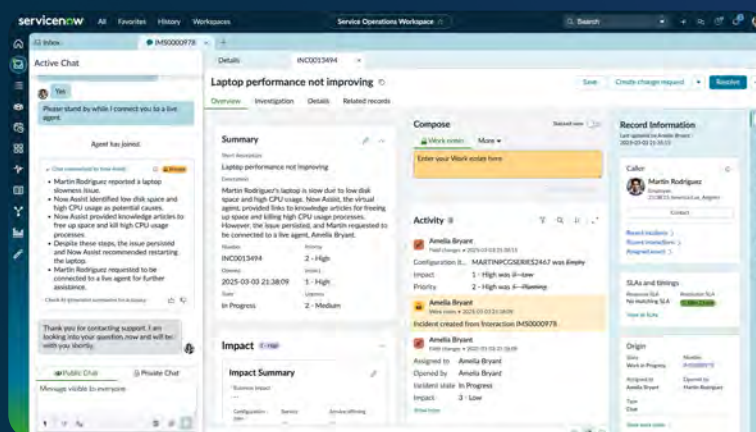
servicenow All Favorites History Workspaces

Service Operations Workspace

Search

Inbox IMS0000978

Details INC0013494

Active Chat

Yes

Please stand by while I connect you to a live agent.

Agent has joined

• Martin Rodriguez reported a laptop slowness issue.
• Now Assist identified low disk space and high CPU usage as potential causes.
• Now Assist provided knowledge articles to free up space and kill high CPU usage processes.
• Despite these steps, the issue persisted and Now Assist recommended restarting the laptop.
• Martin Rodriguez requested to be connected to a live agent for further assistance.

Thank you for contacting support. I am looking into your question now and will be with you shortly.

Public Chat Private Chat

Message visible to everyone

Laptop performance not improving

Overview Investigation Details Related records

Save Create change request Resolve

Summary

Short description
Laptop performance not improving

Description
Martin Rodriguez's laptop is slow due to low disk space and high CPU usage. Now Assist, the virtual agent, provided links to knowledge articles for freeing up space and killing high CPU usage processes. However, the issue persisted, and Martin requested to be connected to a live agent, Amelia Bryant.

| Number | Priority |
|---|---|
| INC0013494 | 1 - High |
| Opened | Impact |
| 2025-03-03 21:38:09 | 1 - High |
| State | Urgency |
| In Progress | 2 - Medium |

Impact

Impact Summary

Business Impact

Configuration item Service Service offering

Compose

Work notes More

Enter your Work notes here

Activity

Amelia Bryant
Configuration it... MARTINPCGSERIES2467 was Empty
Impact 1 - High was 3 - Low
Priority 1 - High was 5 - Planning

Amelia Bryant
Incident created from Interaction IMS0000978

Amelia Bryant
Assigned to Amelia Bryant
Opened by Amelia Bryant
Incident state In Progress
Impact 3 - Low

Record Information

Caller
Martin Rodriguez
Contact

Recent incidents
Recent interactions
Assigned assets

SLAs and timings
Response SLA No matching SLA
Resolution SLA
View all SLAs

Origin
Work in Progress IMS0000978
Amelia Bryant Martin Rodriguez
Chat